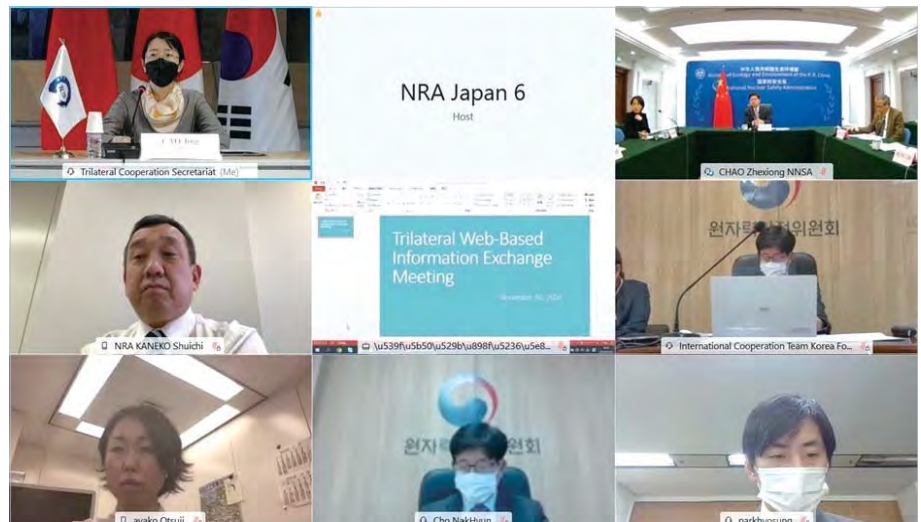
Trilateral Cooperation Secretariat (Me)

NRA Japan 6

Host

中华人民共和国生态环境部

Ministry of Ecology and Environment of the P. R. China

国家核安全局

National Nuclear Safety Administration

CHAO Zhexiong NNSA

NRA KANEKO Shuichi

Trilateral Web-Based Information Exchange Meeting

\u539f\u5b50\u529b\u898f\u5236\u5e8...

원자력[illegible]위원회

International Cooperation Team Korea Fo...

ayako Otsuji

원자력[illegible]원회

Cho NakHyun

parkhyosung